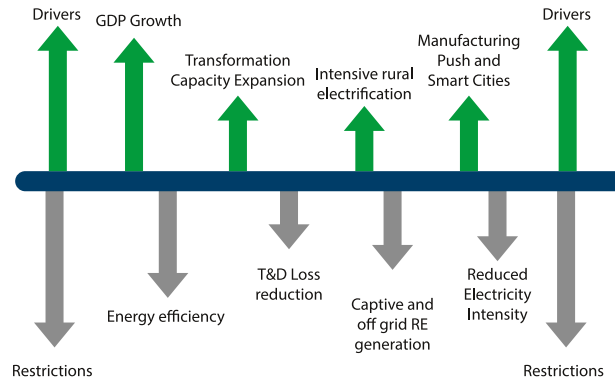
Drivers

GDP Growth

Transformation Capacity Expansion

Intensive rural electrification

Manufacturing Push and Smart Cities

Drivers

Energy efficiency

T&D Loss reduction

Captive and off grid RE generation

Reduced Electricity Intensity

Restrictions

Restrictions